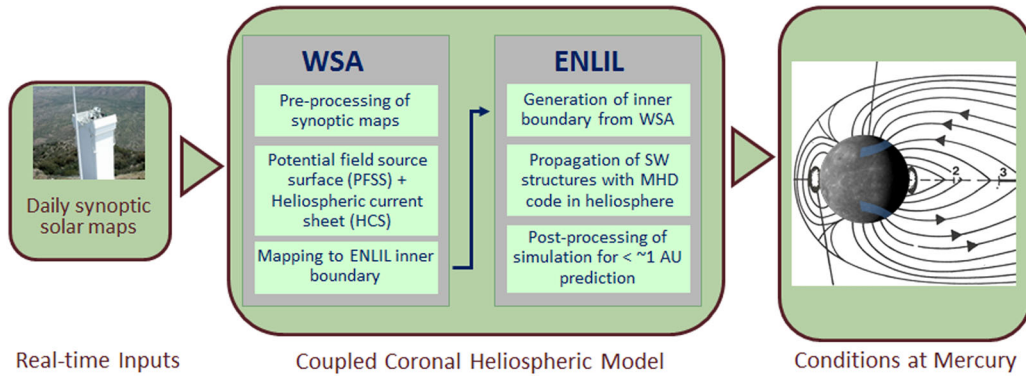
Daily synoptic solar maps

WSA

Pre-processing of synoptic maps

Potential field source surface (PFSS) + Heliospheric current sheet (HCS)

Mapping to ENLIL inner boundary

ENLIL

Generation of inner boundary from WSA

Propagation of SW structures with MHD code in heliosphere

Post-processing of simulation for < ~1 AU prediction

2

3

Real-time Inputs

Coupled Coronal Heliospheric Model

Conditions at Mercury